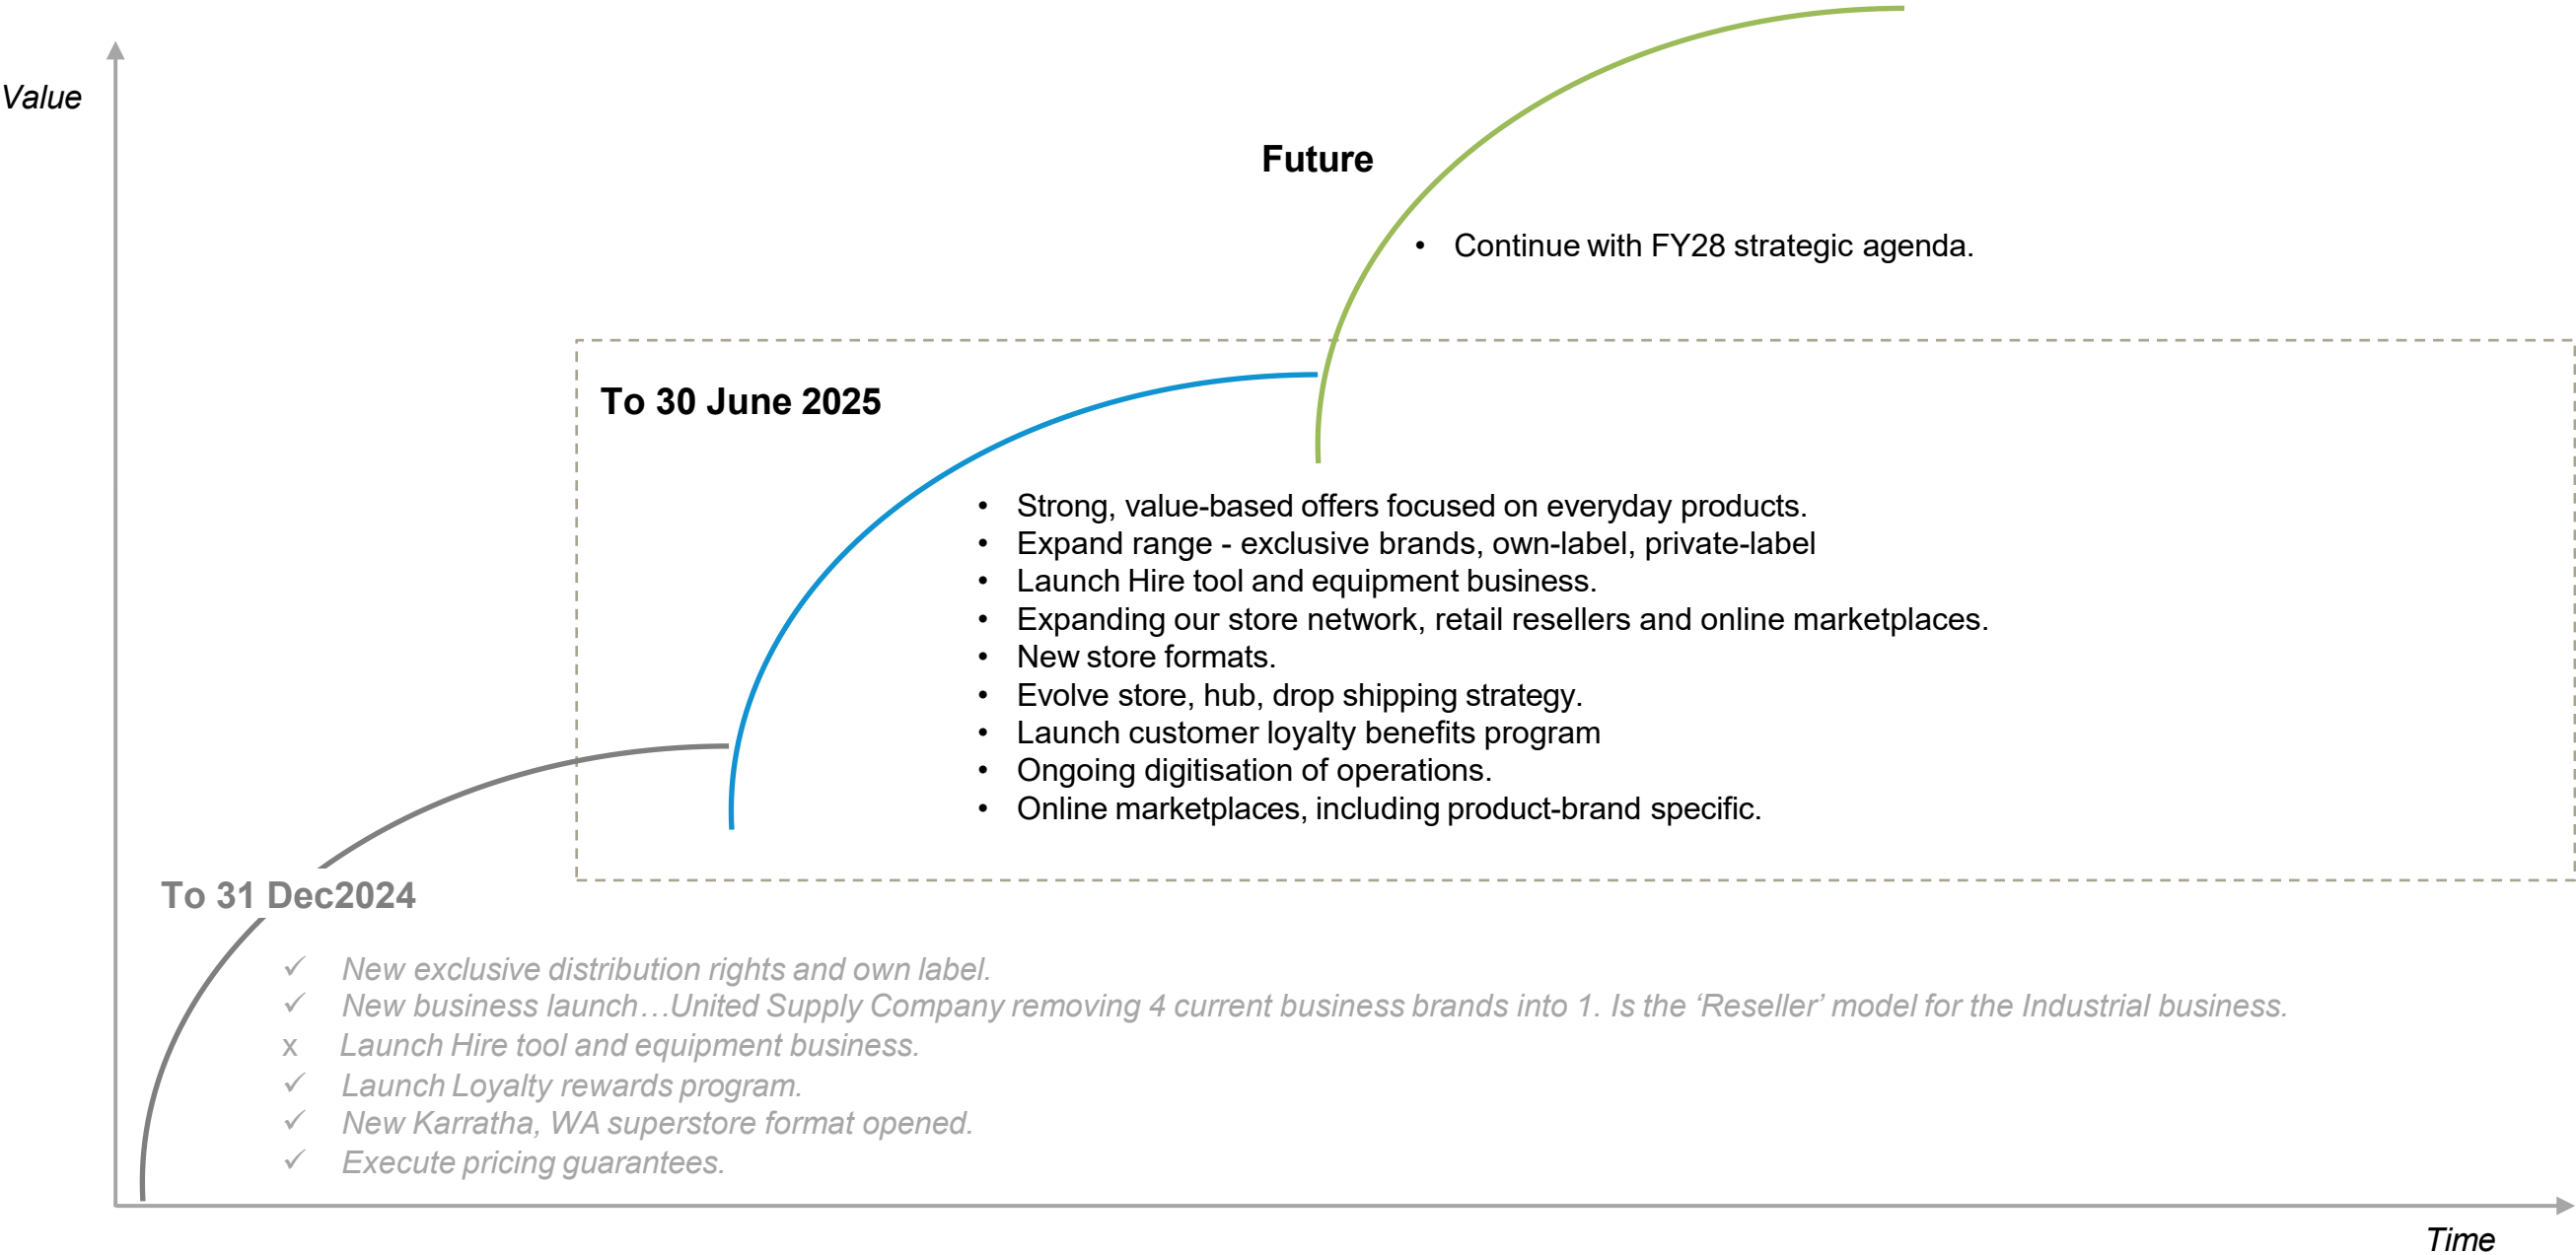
Value

Future

- Continue with FY28 strategic agenda.

To 30 June 2025

- Strong, value-based offers focused on everyday products.
- Expand range - exclusive brands, own-label, private-label
- Launch Hire tool and equipment business.
- Expanding our store network, retail resellers and online marketplaces.
- New store formats.
- Evolve store, hub, drop shipping strategy.
- Launch customer loyalty benefits program
- Ongoing digitisation of operations.
- Online marketplaces, including product-brand specific.

To 31 Dec2024

✓ New exclusive distribution rights and own label.
✓ New business launch…United Supply Company removing 4 current business brands into 1. Is the 'Reseller' model for the Industrial business.
x Launch Hire tool and equipment business.
✓ Launch Loyalty rewards program.
✓ New Karratha, WA superstore format opened.
✓ Execute pricing guarantees.

Time